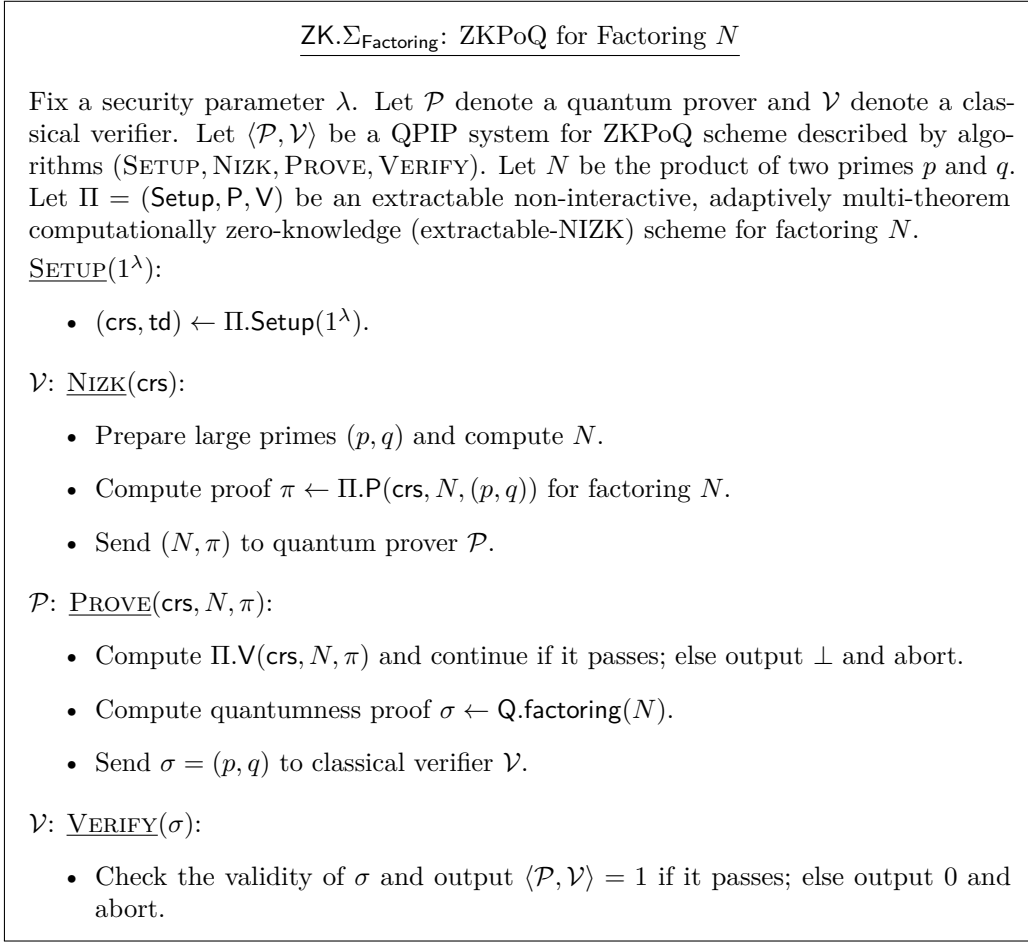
$\mathsf{ZK}.\Sigma_{\mathsf{Factoring}}$: ZKPoQ for Factoring $N$

Fix a security parameter $\lambda$. Let $\mathcal{P}$ denote a quantum prover and $\mathcal{V}$ denote a classical verifier. Let $\langle \mathcal{P}, \mathcal{V} \rangle$ be a QPIP system for ZKPoQ scheme described by algorithms (SETUP, NIZK, PROVE, VERIFY). Let $N$ be the product of two primes $p$ and $q$. Let $\Pi = (\mathsf{Setup}, \mathsf{P}, \mathsf{V})$ be an extractable non-interactive, adaptively multi-theorem computationally zero-knowledge (extractable-NIZK) scheme for factoring $N$.

SETUP($1^\lambda$):

- $(\mathsf{crs}, \mathsf{td}) \leftarrow \Pi.\mathsf{Setup}(1^\lambda)$.

$\mathcal{V}$: NIZK($\mathsf{crs}$):

- Prepare large primes $(p, q)$ and compute $N$.
- Compute proof $\pi \leftarrow \Pi.\mathsf{P}(\mathsf{crs}, N, (p, q))$ for factoring $N$.
- Send $(N, \pi)$ to quantum prover $\mathcal{P}$.

$\mathcal{P}$: PROVE($\mathsf{crs}, N, \pi$):

- Compute $\Pi.\mathsf{V}(\mathsf{crs}, N, \pi)$ and continue if it passes; else output $\perp$ and abort.
- Compute quantumness proof $\sigma \leftarrow \mathsf{Q.factoring}(N)$.
- Send $\sigma = (p, q)$ to classical verifier $\mathcal{V}$.

$\mathcal{V}$: VERIFY($\sigma$):

- Check the validity of $\sigma$ and output $\langle \mathcal{P}, \mathcal{V} \rangle = 1$ if it passes; else output 0 and abort.